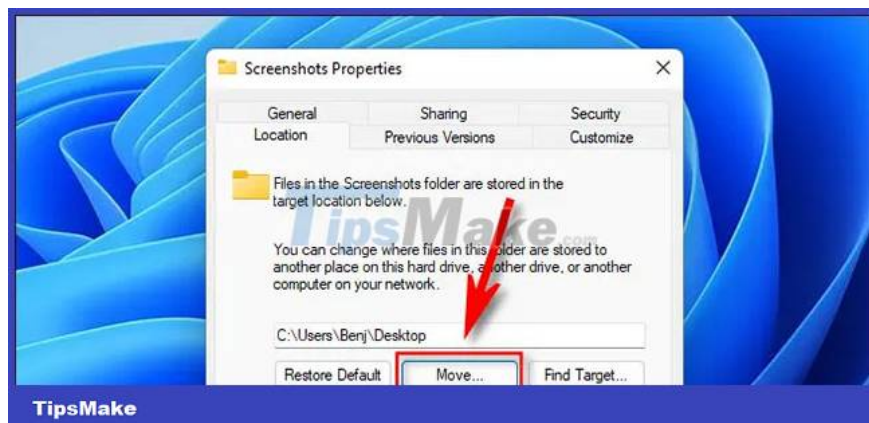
Screenshots Properties

×

General

Sharing

Security

Location

Previous Versions

Customize

Files in the Screenshots folder are stored in the target location below.

TipsMake.com

You can change where files in this folder are stored to another place on this hard drive, another drive, or another computer on your network.

C:\Users\Benj\Desktop

Restore Default

Move...

Find Target...

TipsMake